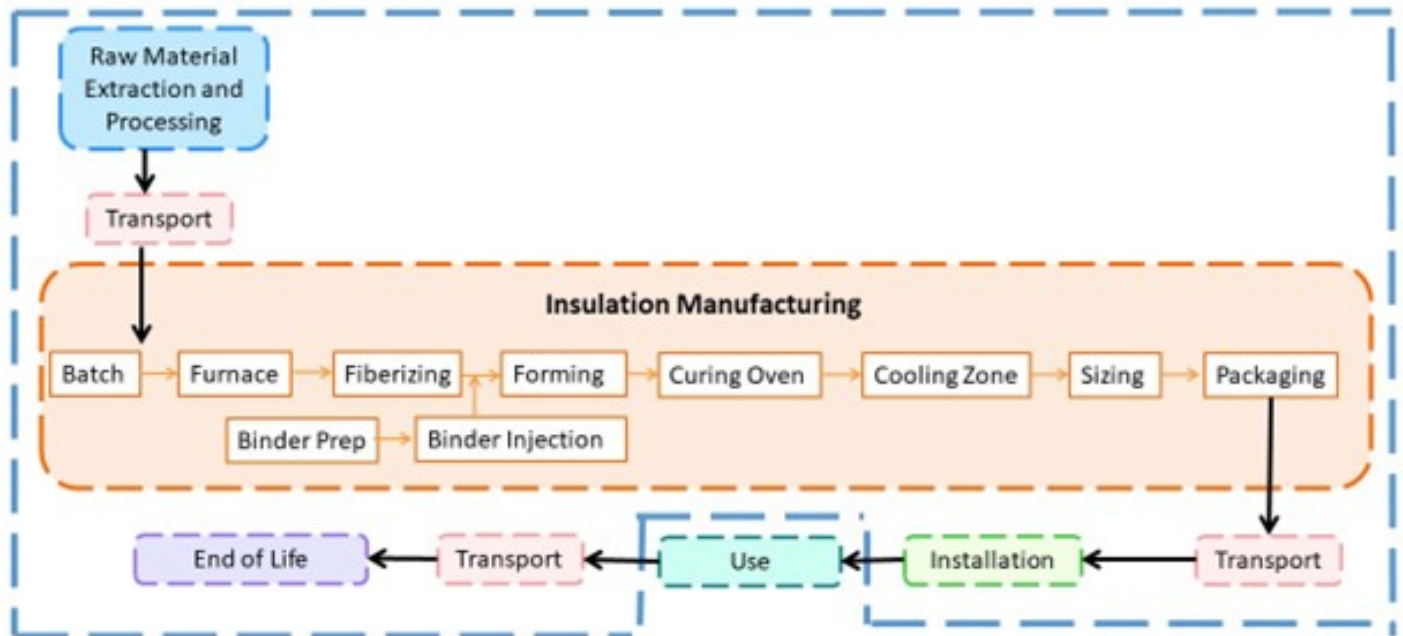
Raw Material Extraction and Processing

Transport

Insulation Manufacturing

Batch

Furnace

Fiberizing

Forming

Curing Oven

Cooling Zone

Sizing

Packaging

Binder Prep

Binder Injection

Transport

Installation

Use

Transport

End of Life